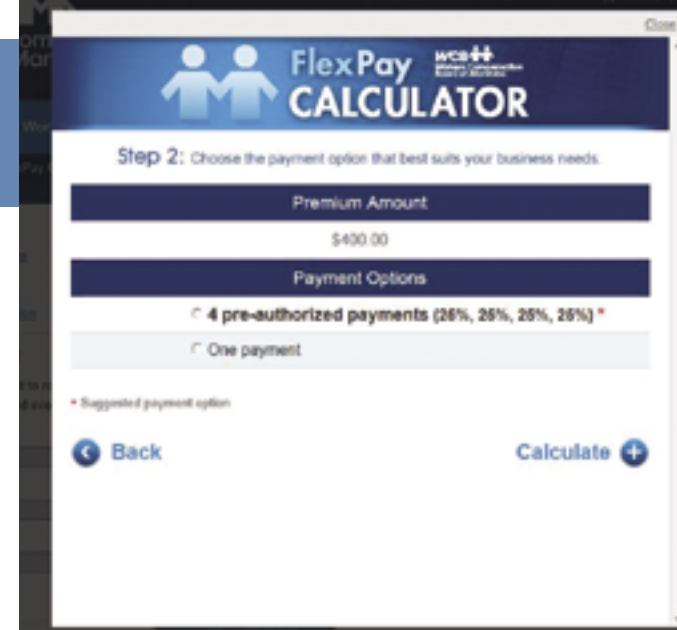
Close

FlexPay CALCULATOR

WCB Workers Compensation Board of Manitoba

Step 2: Choose the payment option that best suits your business needs.

Premium Amount

$400.00

Payment Options

4 pre-authorized payments (25%, 25%, 25%, 25%) *

One payment

* Suggested payment option

Back

Calculate